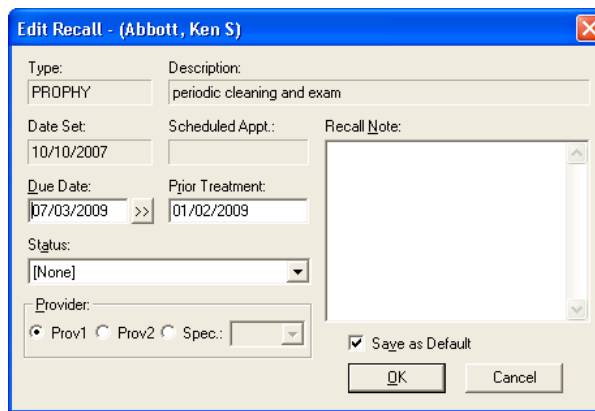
Edit Recall - (Abbott, Ken S)

Type:
PROPHY

Description:
periodic cleaning and exam

Date Set:
10/10/2007

Scheduled Appt.:

Recall Note:

Due Date:
07/03/2009
>>

Prior Treatment:
01/02/2009

Status:
[None]

Provider:
Prov1 Prov2 Spec.:

Save as Default

OK

Cancel